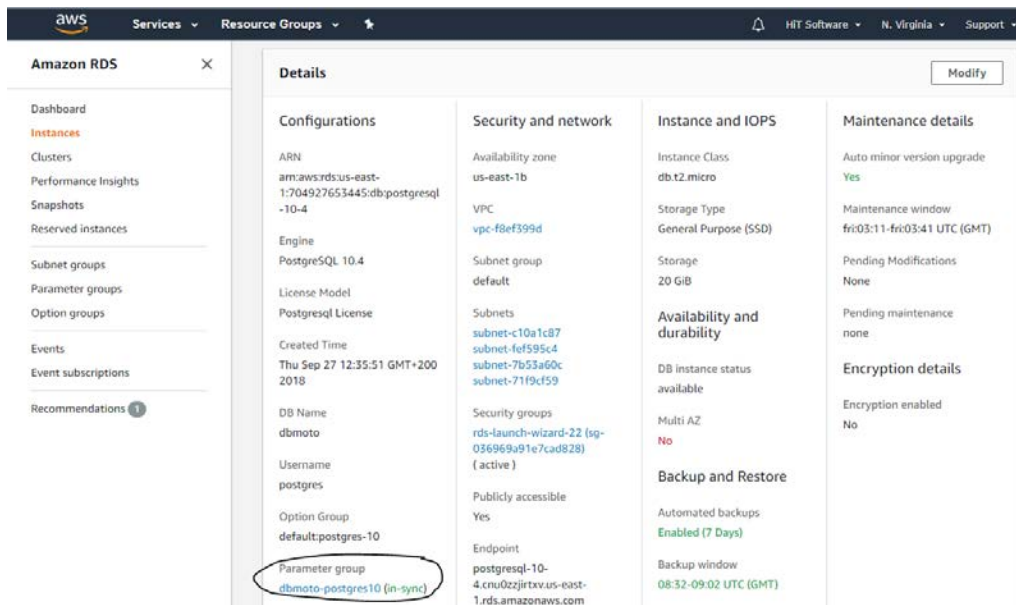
aws Services Resource Groups HiT Software N. Virginia Support

Amazon RDS

Dashboard
Instances
Clusters
Performance Insights
Snapshots
Reserved instances

Subnet groups
Parameter groups
Option groups

Events
Event subscriptions

Recommendations 1

Details

Modify

Configurations

ARN
arn:aws:rds:us-east-1:704927653445:db:postgresql-10-4

Engine
PostgreSQL 10.4

License Model
Postgresql License

Created Time
Thu Sep 27 12:35:51 GMT+200 2018

DB Name
dbmoto

Username
postgres

Option Group
default:postgres-10

Parameter group
dbmoto-postgres10 (in-sync)

Security and network

Availability zone
us-east-1b

VPC
vpc-f8ef399d

Subnet group
default

Subnets
subnet-c10a1c87
subnet-fef595c4
subnet-7b53a60c
subnet-71f9cf59

Security groups
rds-launch-wizard-22 (sg-036969a91e7cad828)
( active )

Publicly accessible
Yes

Endpoint
postgresql-10-4.cnu0zzjirtxv.us-east-1.rds.amazonaws.com

Instance and IOPS

Instance Class
db.t2.micro

Storage Type
General Purpose (SSD)

Storage
20 GiB

Availability and durability

DB instance status
available

Multi AZ
No

Backup and Restore

Automated backups
Enabled (7 Days)

Backup window
08:32-09:02 UTC (GMT)

Maintenance details

Auto minor version upgrade
Yes

Maintenance window
fri:03:11-fri:03:41 UTC (GMT)

Pending Modifications
None

Pending maintenance
none

Encryption details

Encryption enabled
No